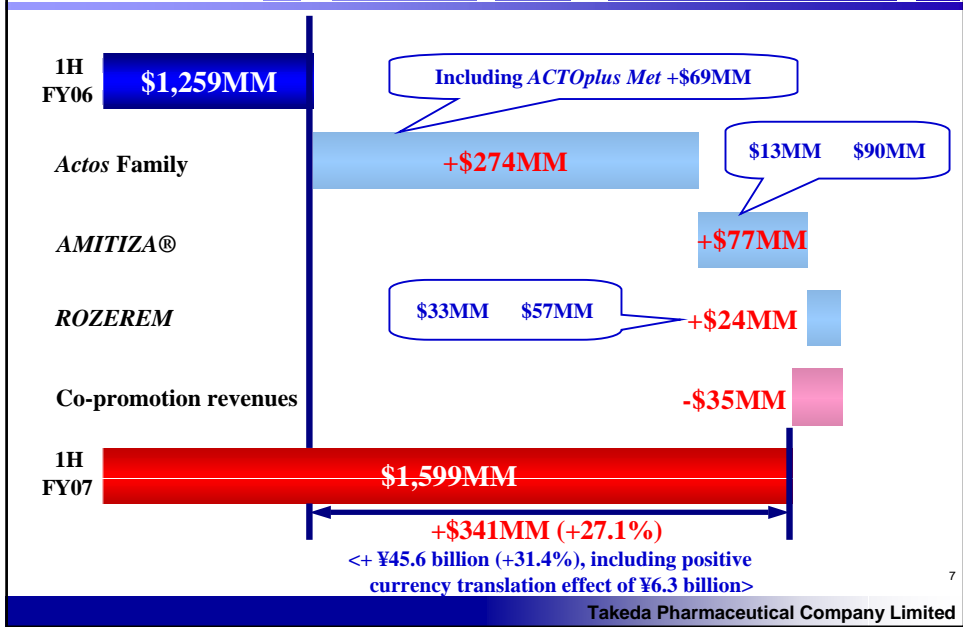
1H FY06

$1,259MM

Including *ACTOplus Met* +$69MM

*Actos* Family

+$274MM

$13MM $90MM

*AMITIZA®*

+$77MM

*ROZEREM*

$33MM $57MM

+$24MM

Co-promotion revenues

-$35MM

1H FY07

$1,599MM

+$341MM (+27.1%)

<+ ¥45.6 billion (+31.4%), including positive currency translation effect of ¥6.3 billion>

7

Takeda Pharmaceutical Company Limited